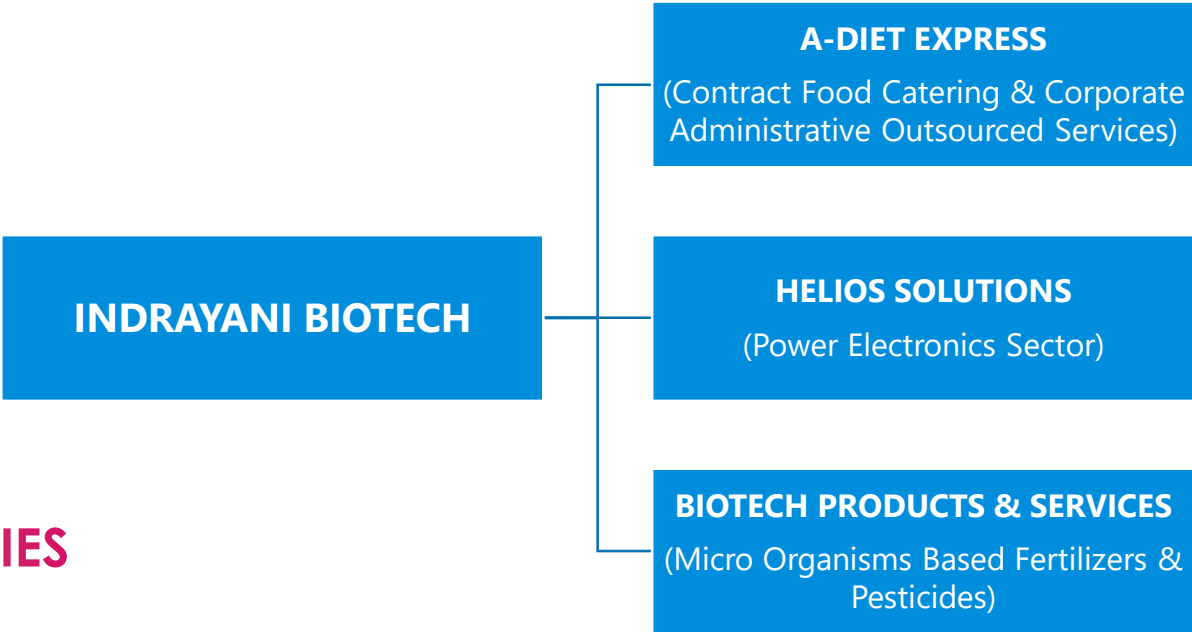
INDRAYANI BIOTECH

A-DIET EXPRESS
(Contract Food Catering & Corporate Administrative Outsourced Services)

HELIOS SOLUTIONS
(Power Electronics Sector)

BIOTECH PRODUCTS & SERVICES
(Micro Organisms Based Fertilizers & Pesticides)

IES